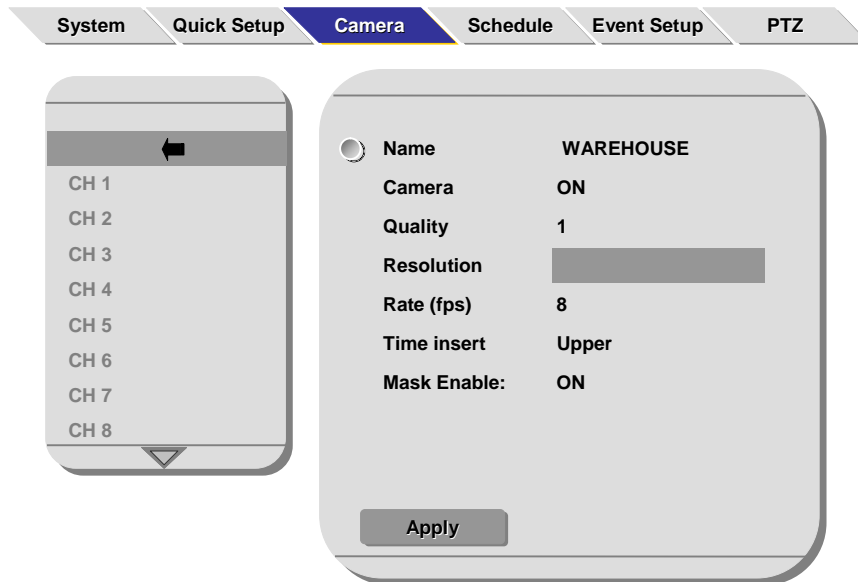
System | Quick Setup | Camera | Schedule | Event Setup | PTZ

CH 1
CH 2
CH 3
CH 4
CH 5
CH 6
CH 7
CH 8

| | |
|---|---|
| Name | WAREHOUSE |
| Camera | ON |
| Quality | 1 |
| Resolution | |
| Rate (fps) | 8 |
| Time insert | Upper |
| Mask Enable: | ON |

Apply